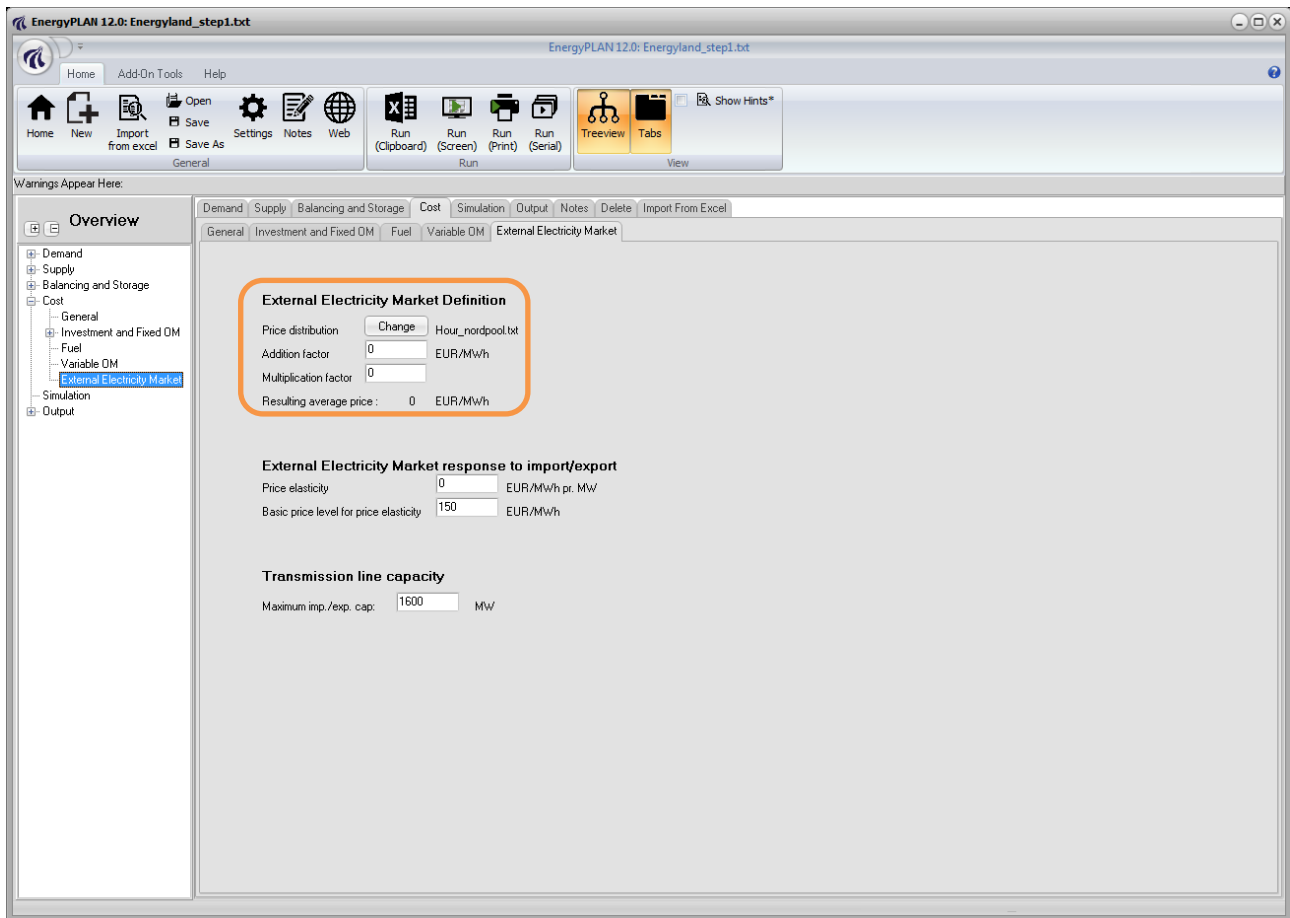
EnergyPLAN 12.0: Energyland_step1.txt

EnergyPLAN 12.0: Energyland_step1.txt

Home Add-On Tools Help

Home New Import from excel Open Save Save As Settings Notes Web
General

Run (Clipboard) Run (Screen) Run (Print) Run (Serial)
Run

Treeview Tabs Show Hints*
View

Warnings Appear Here:

Overview

Demand
Supply
Balancing and Storage
Cost
General
Investment and Fixed OM
Fuel
Variable OM
External Electricity Market
Simulation
Output

Demand | Supply | Balancing and Storage | Cost | Simulation | Output | Notes | Delete | Import From Excel

General | Investment and Fixed OM | Fuel | Variable OM | External Electricity Market

External Electricity Market Definition

Price distribution Change Hour_nordpool.txt
Addition factor 0 EUR/MWh
Multiplication factor 0
Resulting average price : 0 EUR/MWh

External Electricity Market response to import/export

Price elasticity 0 EUR/MWh pr. MW
Basic price level for price elasticity 150 EUR/MWh

Transmission line capacity

Maximum imp./exp. cap: 1600 MW